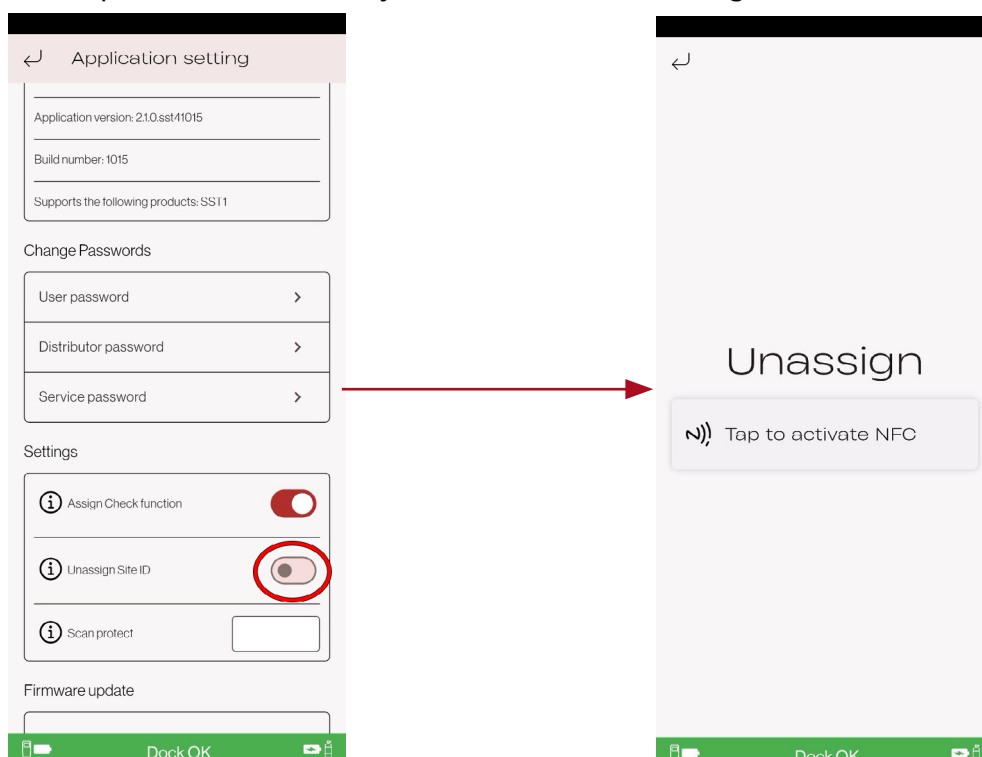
Application setting

Application version: 2.1.0.sst41015

Build number: 1015

Supports the following products: SST1

Change Passwords

User password

Distributor password

Service password

Settings

Assign Check function

Unassign Site ID

Scan protect

Firmware update

Dock OK

Unassign

Tap to activate NFC

Dock OK